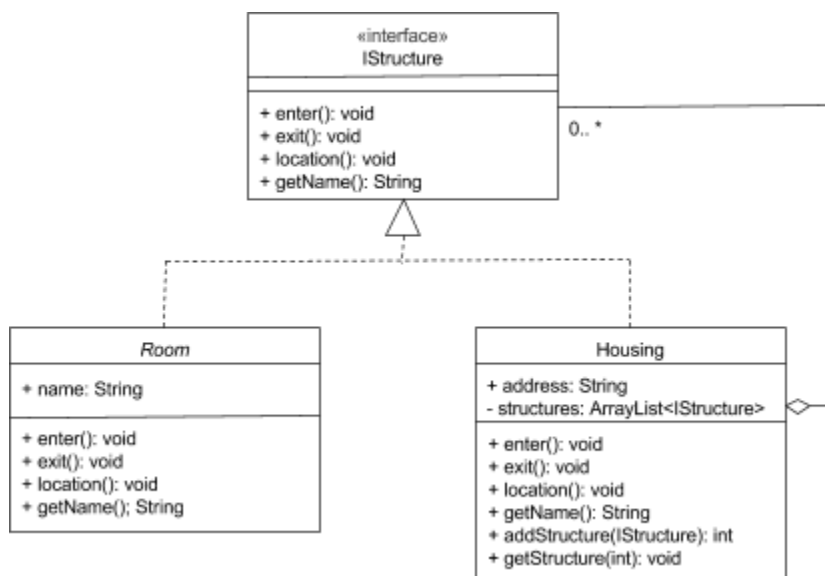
«interface»
IStructure

+ enter(): void
+ exit(): void
+ location(): void
+ getName(): String

0.. *

Room

+ name: String

+ enter(): void
+ exit(): void
+ location(): void
+ getName(); String

Housing

+ address: String
- structures: ArrayList<IStructure>

+ enter(): void
+ exit(): void
+ location(): void
+ getName(): String
+ addStructure(IStructure): int
+ getStructure(int): void